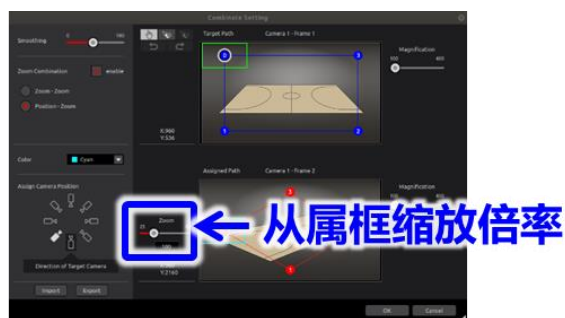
Combinate Setting

Smoothing 0 100

Zoom Combination enable

Zoom - Zoom

Position - Zoom

Color Cyan

Assign Camera Position

Direction of Target Camera

Import Export

Target Path Camera 1 - Frame 1

Magnification 100 400

X:960 Y:536

Assigned Path Camera 1 - Frame 2

Magnification 100 400

Zoom 25

X:2160

从属框缩放倍率

OK Cancel